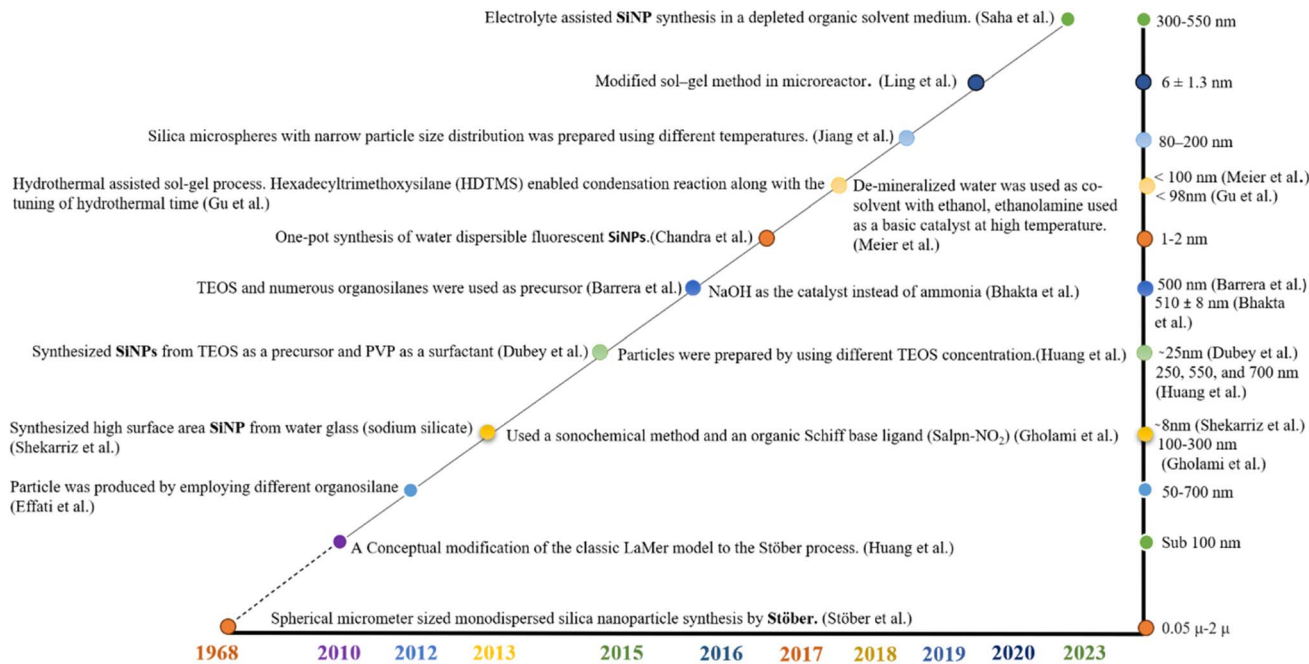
Electrolyte assisted **SiNP** synthesis in a depleted organic solvent medium. (Saha et al.)

300-550 nm

Modified sol–gel method in microreactor. (Ling et al.)

6 ± 1.3 nm

Silica microspheres with narrow particle size distribution was prepared using different temperatures. (Jiang et al.)

80–200 nm

Hydrothermal assisted sol-gel process. Hexadecyltrimethoxysilane (HDTMS) enabled condensation reaction along with the tuning of hydrothermal time (Gu et al.)

De-mineralized water was used as co-solvent with ethanol, ethanolamine used as a basic catalyst at high temperature. (Meier et al.)

< 100 nm (Meier et al.)
< 98nm (Gu et al.)

One-pot synthesis of water dispersible fluorescent **SiNPs**.(Chandra et al.)

1-2 nm

TEOS and numerous organosilanes were used as precursor (Barrera et al.)

NaOH as the catalyst instead of ammonia (Bhakta et al.)

500 nm (Barrera et al.)
510 ± 8 nm (Bhakta et al.)

Synthesized **SiNPs** from TEOS as a precursor and PVP as a surfactant (Dubey et al.)

Particles were prepared by using different TEOS concentration.(Huang et al.)

~25nm (Dubey et al.)
250, 550, and 700 nm (Huang et al.)

Synthesized high surface area **SiNP** from water glass (sodium silicate) (Shekarriz et al.)

Used a sonochemical method and an organic Schiff base ligand (Salpn-$NO_2$) (Gholami et al.)

~8nm (Shekarriz et al.)
100-300 nm (Gholami et al.)

Particle was produced by employing different organosilane (Effati et al.)

50-700 nm

A Conceptual modification of the classic LaMer model to the Stöber process. (Huang et al.)

Sub 100 nm

Spherical micrometer sized monodispersed silica nanoparticle synthesis by **Stöber.** (Stöber et al.)

0.05 µ-2 µ

1968 2010 2012 2013 2015 2016 2017 2018 2019 2020 2023